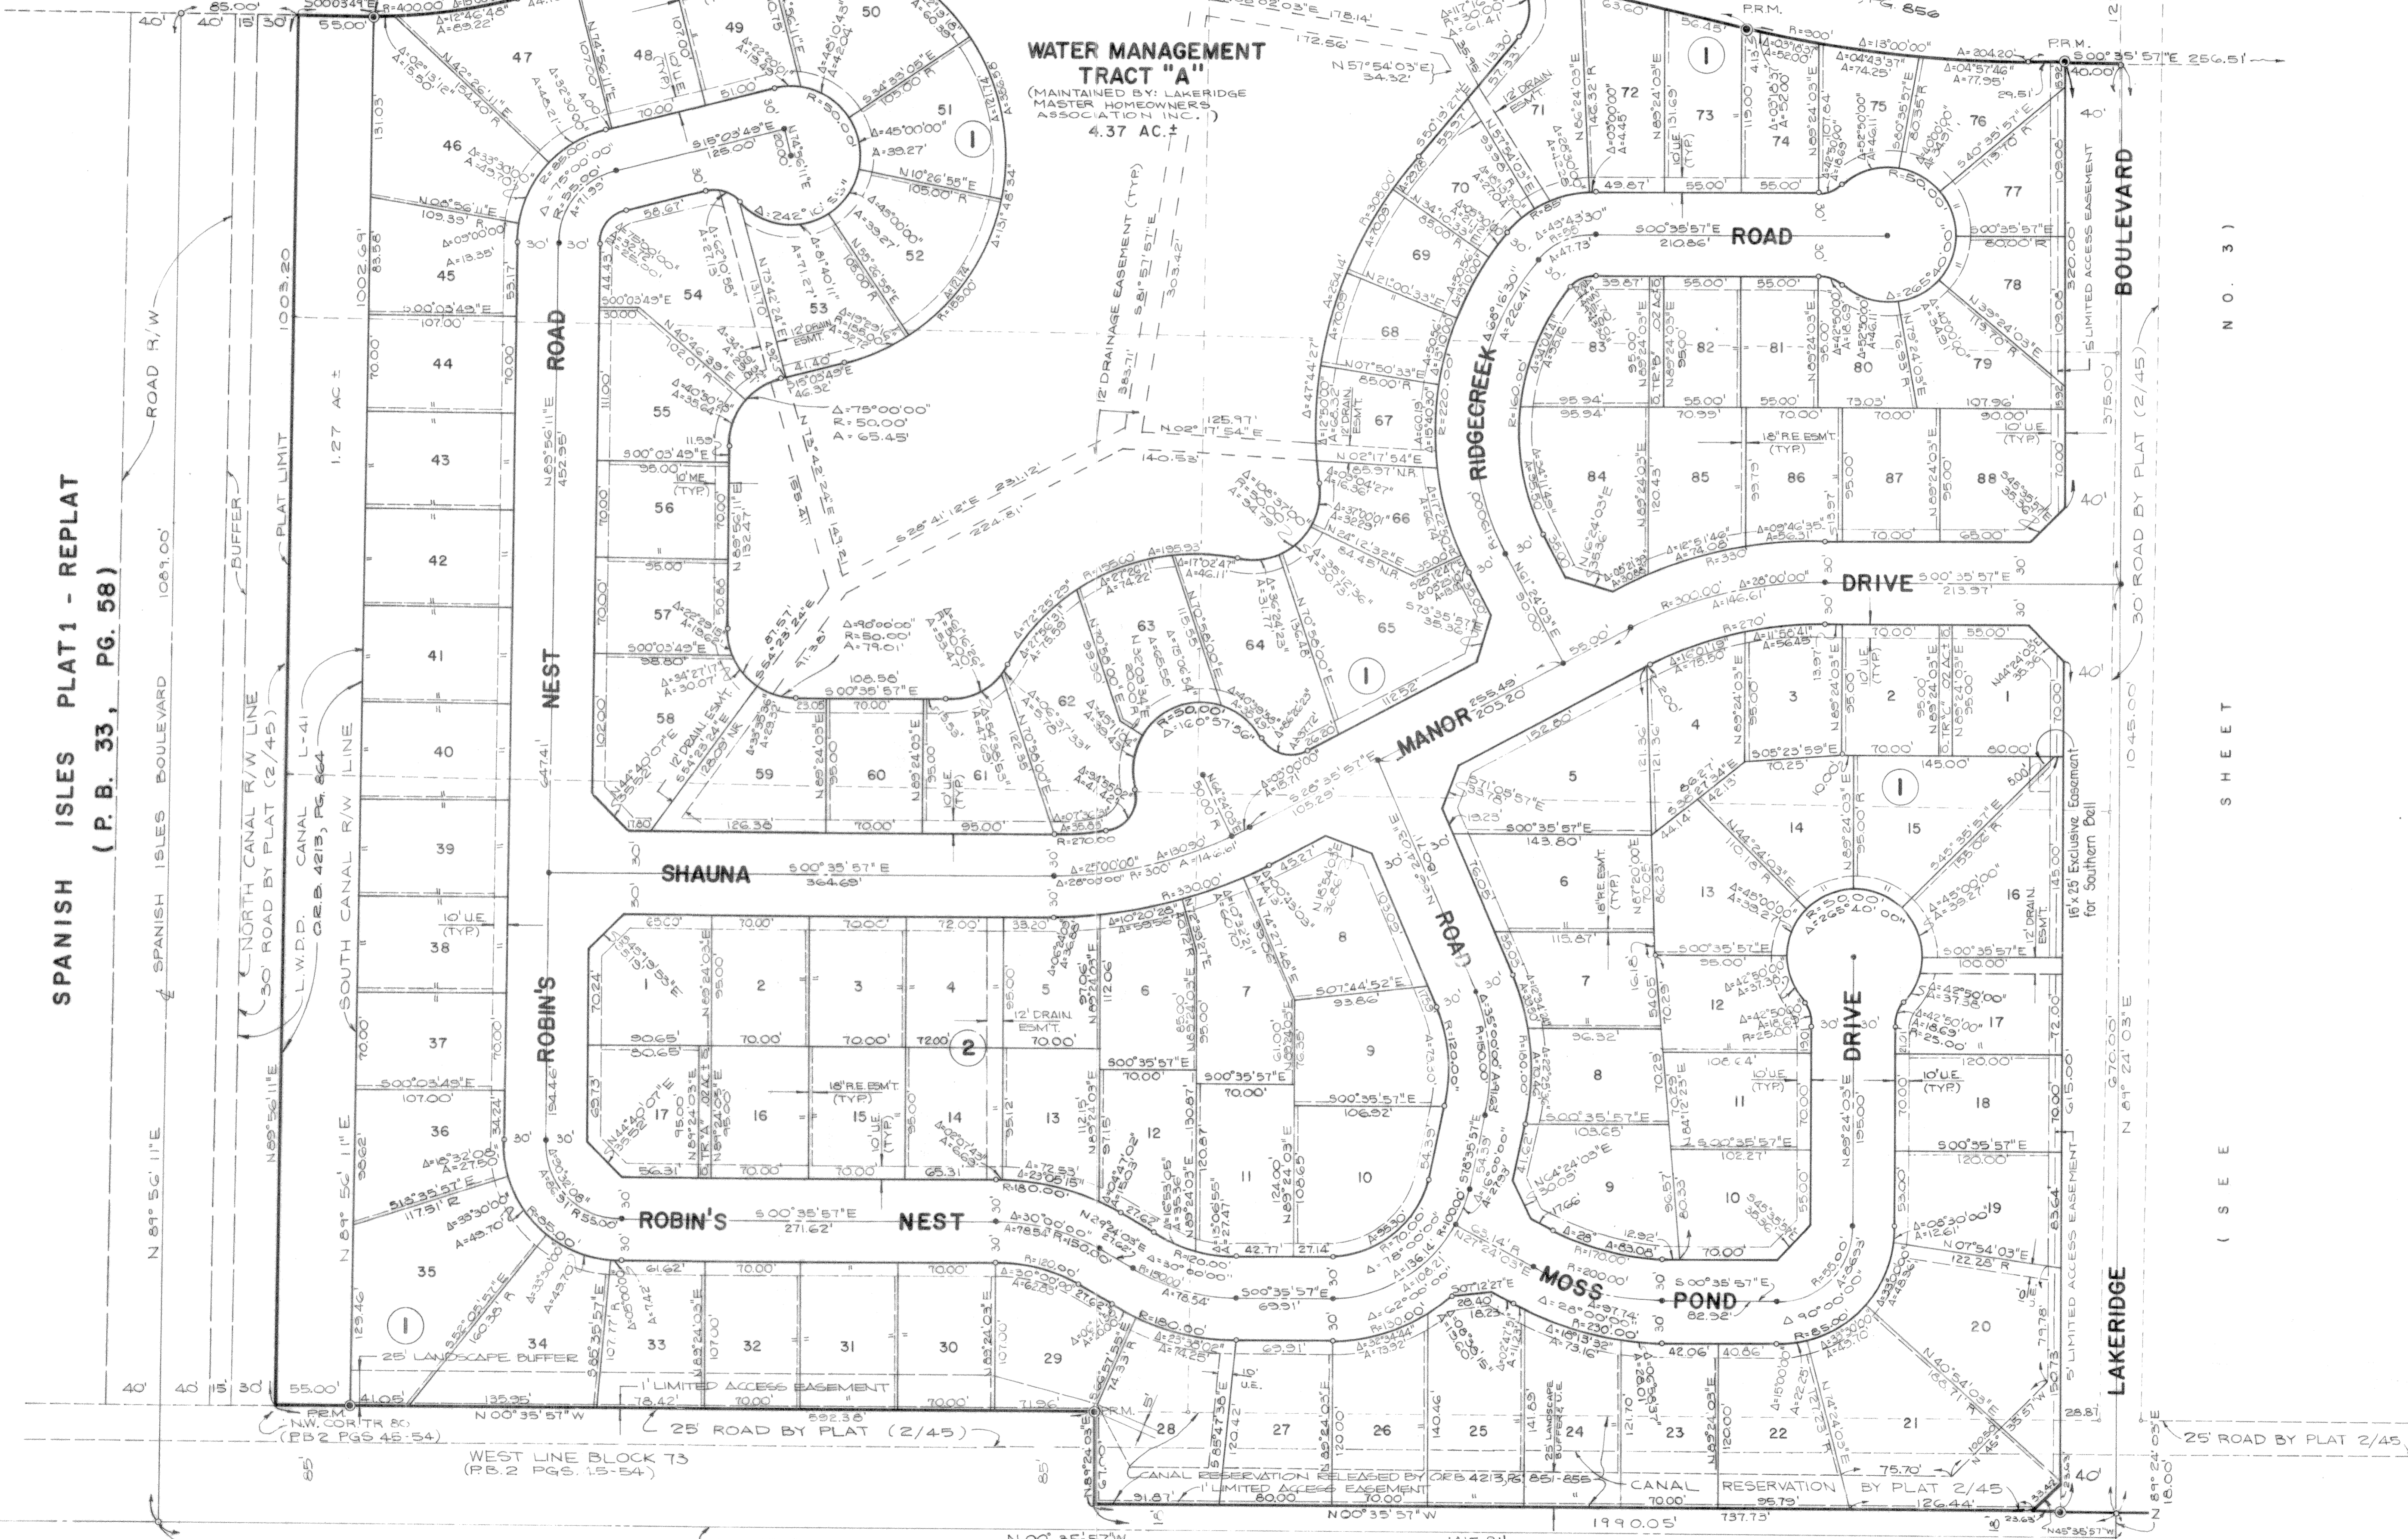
WATER MANAGEMENT
TRACT "A"
(MAINTAINED BY: LAKERIDGE MASTER HOMEOWNERS ASSOCIATION INC.)
4.37 AC.±

SPANISH ISLES PLAT 1 - REPLAT
(P. B. 33, PG. 58)

SPANISH ISLES BOULEVARD

ROAD R/W

NORTH CANAL R/W LINE

30' ROAD BY PLAT (2/45)

L.W.D.D. CANAL L-41
O.R.B. 4213, PG. 864

SOUTH CANAL R/W LINE

BUFFER

PLAT LIMIT

1.27 AC±

ROBIN'S NEST ROAD

SHAUNA

ROBIN'S NEST

MANOR

RIDGECREEK ROAD

DRIVE

MOSS POND ROAD

DRIVE

BOULEVARD

LAKERIDGE

(SEE SHEET NO. 3)

30' ROAD BY PLAT (2/45)

25' ROAD BY PLAT (2/45)

25' ROAD BY PLAT 2/45

WEST LINE BLOCK 73
(P.B.2 PGS. 15-54)

P.R.M.
N.W. COR. TR 80
(PB 2 PGS 45-54)

CANAL RESERVATION RELEASED BY ORB 4213, PG 851-855

1' LIMITED ACCESS EASEMENT

CANAL RESERVATION BY PLAT 2/45

25' LANDSCAPE BUFFER

12' DRAINAGE EASEMENT (TYP)

16' x 25' Exclusive Easement for Southern Bell

5' LIMITED ACCESS EASEMENT

N 89°56'11"E

N 00°35'57"W

1990.05'

N 89°24'03"E

S 00°35'57"E 256.51'

P.R.M.

R=900'

Δ=13°00'00"

A=204.20'

S 00°35'57"E 213.97'

S 00°35'57"E 210.86'

S 00°35'57"E 364.69'

S 00°35'57"E 271.62'

N 89°56'11"E 452.95'

S 28°35'57"E 105.29'

Δ=75°00'00"
R=50.00'
A=65.45'

Δ=90°00'00"
R=50.00'
A=79.01'

10' U.E. (TYP)

18' R.E. ESM'T (TYP)

12' DRAIN. ESM'T.

10' M.E. (TYP)

1

2

1 2 3 4 5 6 7 8 9 10 11 12 13 14 15 16 17 18 19 20 21 22 23 24 25 26 27 28 29 30 31 32 33 34 35 36 37 38 39 40 41 42 43 44 45 46 47 48 49 50 51 52 53 54 55 56 57 58 59 60 61 62 63 64 65 66 67 68 69 70 71 72 73 74 75 76 77 78 79 80 81 82 83 84 85 86 87 88

40' 40' 15' 30'

1003.20

1002.69'

1089.00'

1045.00'

375.00'

320.00

670.00'

615.00

592.38'

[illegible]